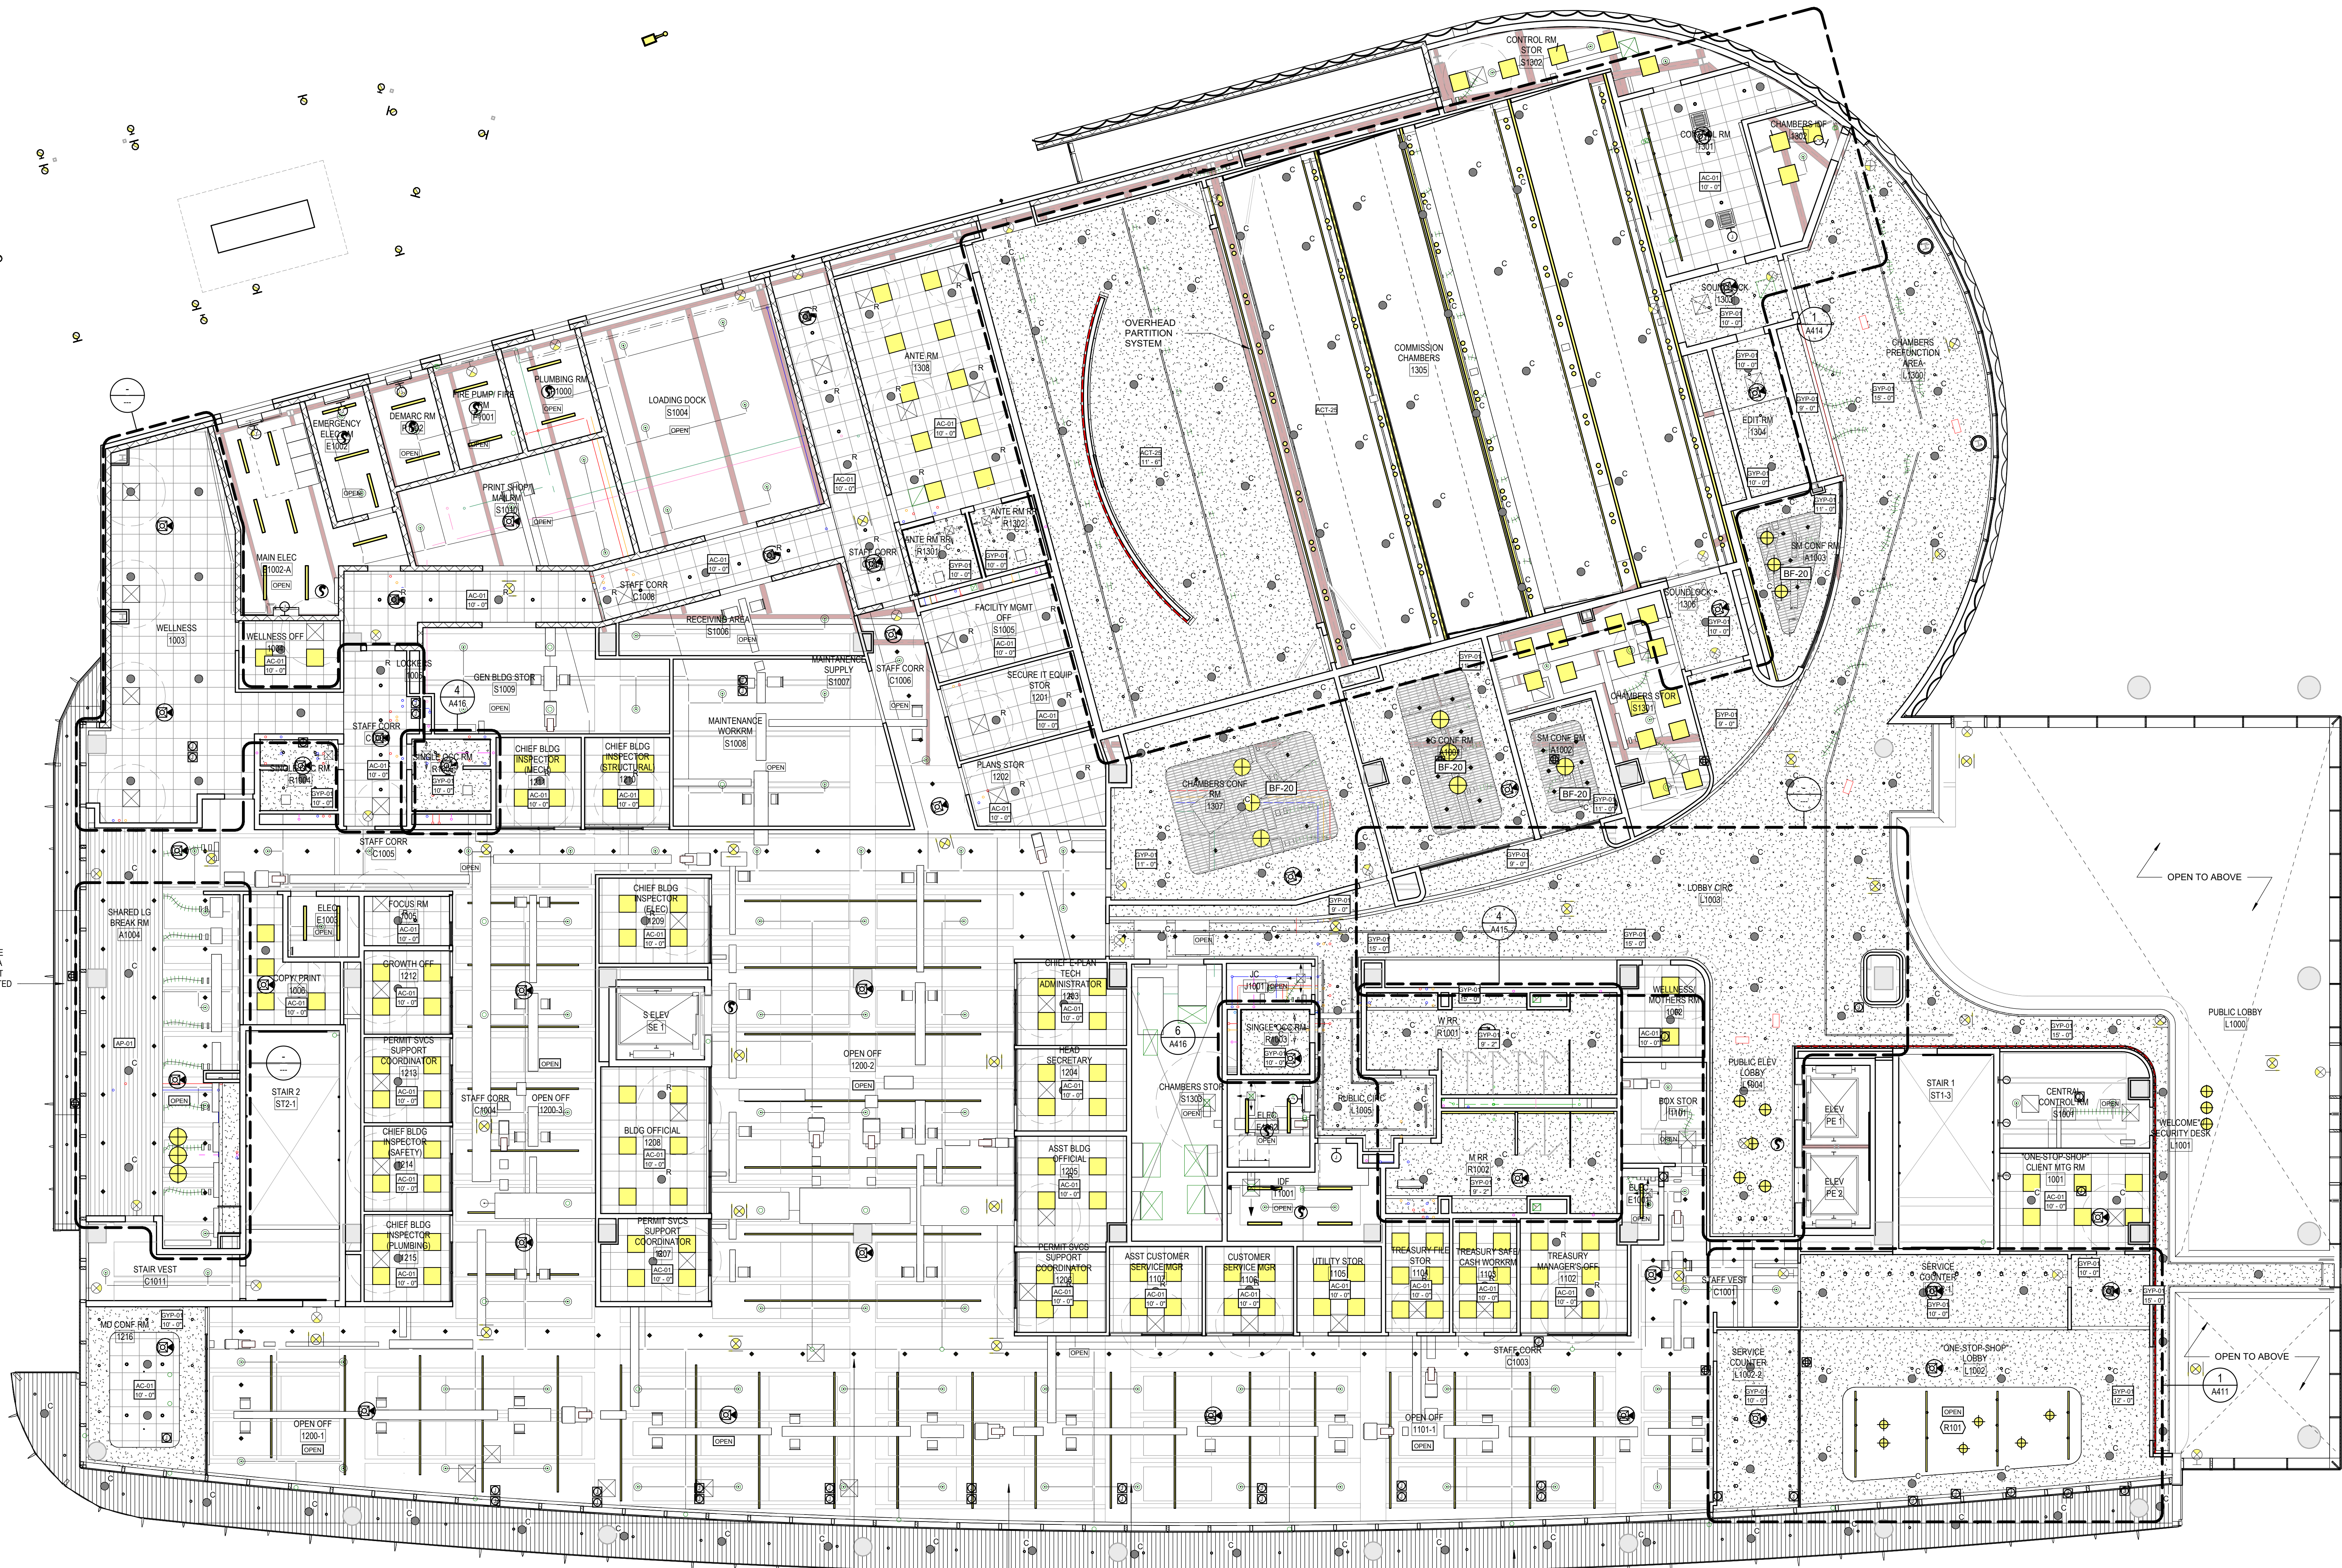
CONTROL RM
STOR
S1302

CONTROL RM
1301
AC-01
10' - 0"

CHAMBERS IDF
1302

SOUNDLOCK
1303
GYP-01
10' - 0"

EDIT RM
1304

CHAMBERS PREFUNCTION AREA
L1300

1
A414

OVERHEAD PARTITION SYSTEM

COMMISSION CHAMBERS
1305

SM CONF RM
A1003
BF-20

SOUNDLOCK
1306

CHAMBERS STOR
S1301

SM CONF RM
A1002
BF-20

LG CONF RM
A1001
BF-20

CHAMBERS CONF RM
1307
BF-20

ANTE RM
1308

ANTE RM RR
R1301

ANTE RM RR
R1302

STAFF CORR
C1007

FACILITY MGMT OFF
S1005

SECURE IT EQUIP STOR
1201

PLANS STOR
1202

STAFF CORR
C1006

MAINTENANCE SUPPLY
S1007

MAINTENANCE WORKRM
S1008

RECEIVING AREA
S1006

STAFF CORR
C1008

LOADING DOCK
S1004

PLUMBING RM
S1000

FIRE PUMP/ FIRE RM
F1001

DEMARC RM
R1002

EMERGENCY ELEC RM
E1002

PRINT SHOP/ MAIL RM
S1010

MAIN ELEC
E1002-A

WELLNESS
1003

WELLNESS OFF
1003

LOCKERS
1005

GEN BLDG STOR
S1009

4
A416

STAFF CORR
C1009

SINGLE OCC RM
R1004

SINGLE OCC RM
R1005

CHIEF BLDG INSPECTOR (MECH)
1210

CHIEF BLDG INSPECTOR (STRUCTURAL)
1211

STAFF CORR
C1005

SHARED LG BREAK RM
A1004

ELEC
E1003

FOCUS RM
1005

COPY/ PRINT
1006

GROWTH OFF
1212

PERMIT SVCS SUPPORT COORDINATOR
1213

CHIEF BLDG INSPECTOR (SAFETY)
1214

CHIEF BLDG INSPECTOR (PLUMBING)
1215

STAIR 2
ST2-1

STAIR VEST
C1011

MD CONF RM
1216

CHIEF BLDG INSPECTOR (ELEC)
1209

S ELEV
SE 1

BLDG OFFICIAL
1208

PERMIT SVCS SUPPORT COORDINATOR
1207

STAFF CORR
C1004

OPEN OFF
1200-3

OPEN OFF
1200-2

OPEN OFF
1200-1

CHIEF E-PLAN TECH ADMINISTRATOR
1203

HEAD SECRETARY
1204

ASST BLDG OFFICIAL
1205

PERMIT SVCS SUPPORT COORDINATOR
1206

6
A416

CHAMBERS STOR
S1303

JC
J1001

SINGLE OCC RM
R1003

ELEC
E1001

IDF
I1001

PUBLIC CIRC
L1005

W RR
R1001

M RR
R1002

ASST CUSTOMER SERVICE MGR
1102

CUSTOMER SERVICE MGR
1106

UTILITY STOR
1105

TREASURY FILE STOR
1104

TREASURY SAFE/ CASH WORKRM
1103

TREASURY MANAGER'S OFF
1102

STAFF CORR
C1003

OPEN OFF
1101-1

LOBBY CIRC
L1003

4
A415

WELLNESS MOTHERS RM
1002

BOX STOR
1101

PUBLIC ELEV LOBBY
L1004

ELEV
PE 1

ELEV
PE 2

STAIR 1
ST1-3

CENTRAL CONTROL RM
S1001

"ONE-STOP-SHOP" CLIENT MTG RM
1001

"WELCOME" SECURITY DESK
L1001

PUBLIC LOBBY
L1000

OPEN TO ABOVE

STAFF VEST
C1001

SERVICE COUNTER
L1002-1

SERVICE COUNTER
L1002-2

"ONE-STOP-SHOP" LOBBY
L1002

R101

OPEN TO ABOVE

1
A411

OPEN